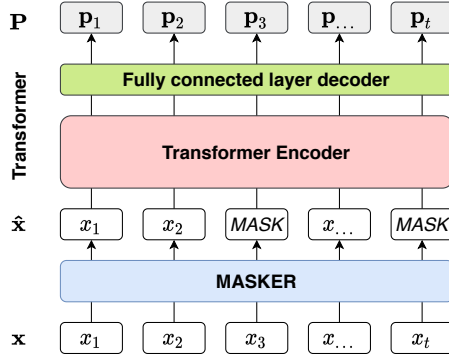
$\mathbf{P}$ $\mathbf{p}_1$ $\mathbf{p}_2$ $\mathbf{p}_3$ $\mathbf{p}_{\dots}$ $\mathbf{p}_t$

Transformer

Fully connected layer decoder

Transformer Encoder

$\hat{\mathbf{x}}$ $x_1$ $x_2$ MASK $x_{\dots}$ MASK

MASKER

$\mathbf{x}$ $x_1$ $x_2$ $x_3$ $x_{\dots}$ $x_t$